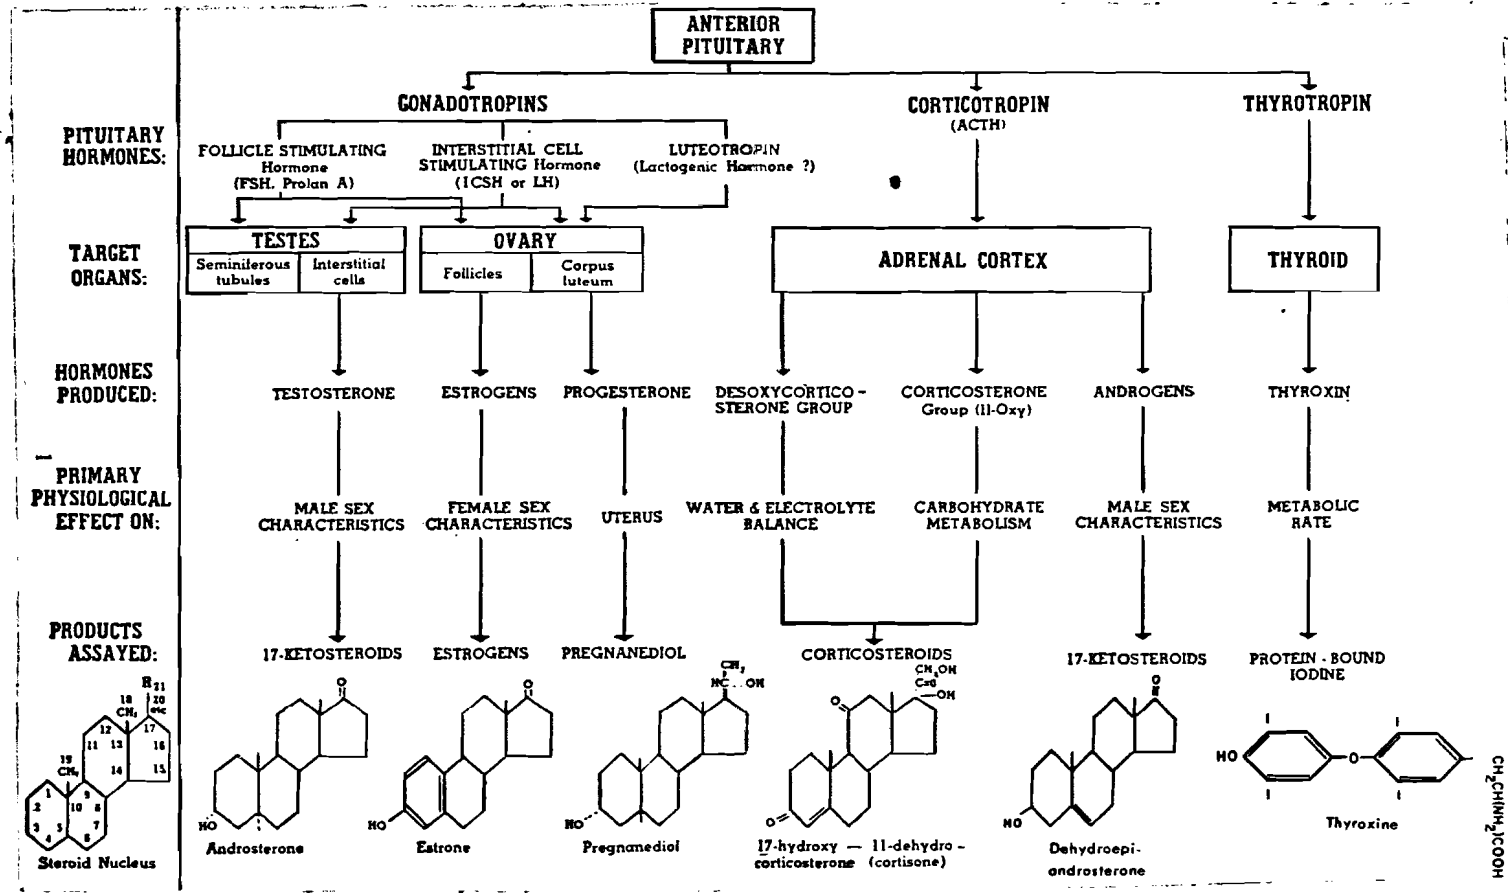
ANTERIOR PITUITARY

PITUITARY HORMONES:

GONADOTROPINS

FOLLICLE STIMULATING Hormone (FSH. Prolan A)

INTERSTITIAL CELL STIMULATING Hormone (ICSH or LH)

LUTEOTROPIN (Lactogenic Hormone ?)

CORTICOTROPIN (ACTH)

THYROTROPIN

TARGET ORGANS:

TESTES

| Seminiferous tubules | Interstitial cells |
|---|---|

OVARY

| Follicles | Corpus luteum |
|---|---|

ADRENAL CORTEX

THYROID

HORMONES PRODUCED:

TESTOSTERONE

ESTROGENS

PROGESTERONE

DESOXYCORTICO-STERONE GROUP

CORTICOSTERONE Group (11-Oxy)

ANDROGENS

THYROXIN

PRIMARY PHYSIOLOGICAL EFFECT ON:

MALE SEX CHARACTERISTICS

FEMALE SEX CHARACTERISTICS

UTERUS

WATER & ELECTROLYTE BALANCE

CARBOHYDRATE METABOLISM

MALE SEX CHARACTERISTICS

METABOLIC RATE

PRODUCTS ASSAYED:

17-KETOSTEROIDS

ESTROGENS

PREGNANEDIOL

CORTICOSTEROIDS

17-KETOSTEROIDS

PROTEIN - BOUND IODINE

R 21 18 $CH_3$ 20 etc 12 17 11 13 16 19 $CH_3$ 14 15 1 9 2 10 8 3 4 5 6 7 Steroid Nucleus

O HO Androsterone

O HO Estrone

$CH_3$ HC...OH HO Pregnanediol

$CH_2OH$ C=O —OH O O 17-hydroxy — 11-dehydro - corticosterone (cortisone)

O HO Dehydroepi-androsterone

I I HO O I I $CH_2CHNH_2COOH$ Thyroxine